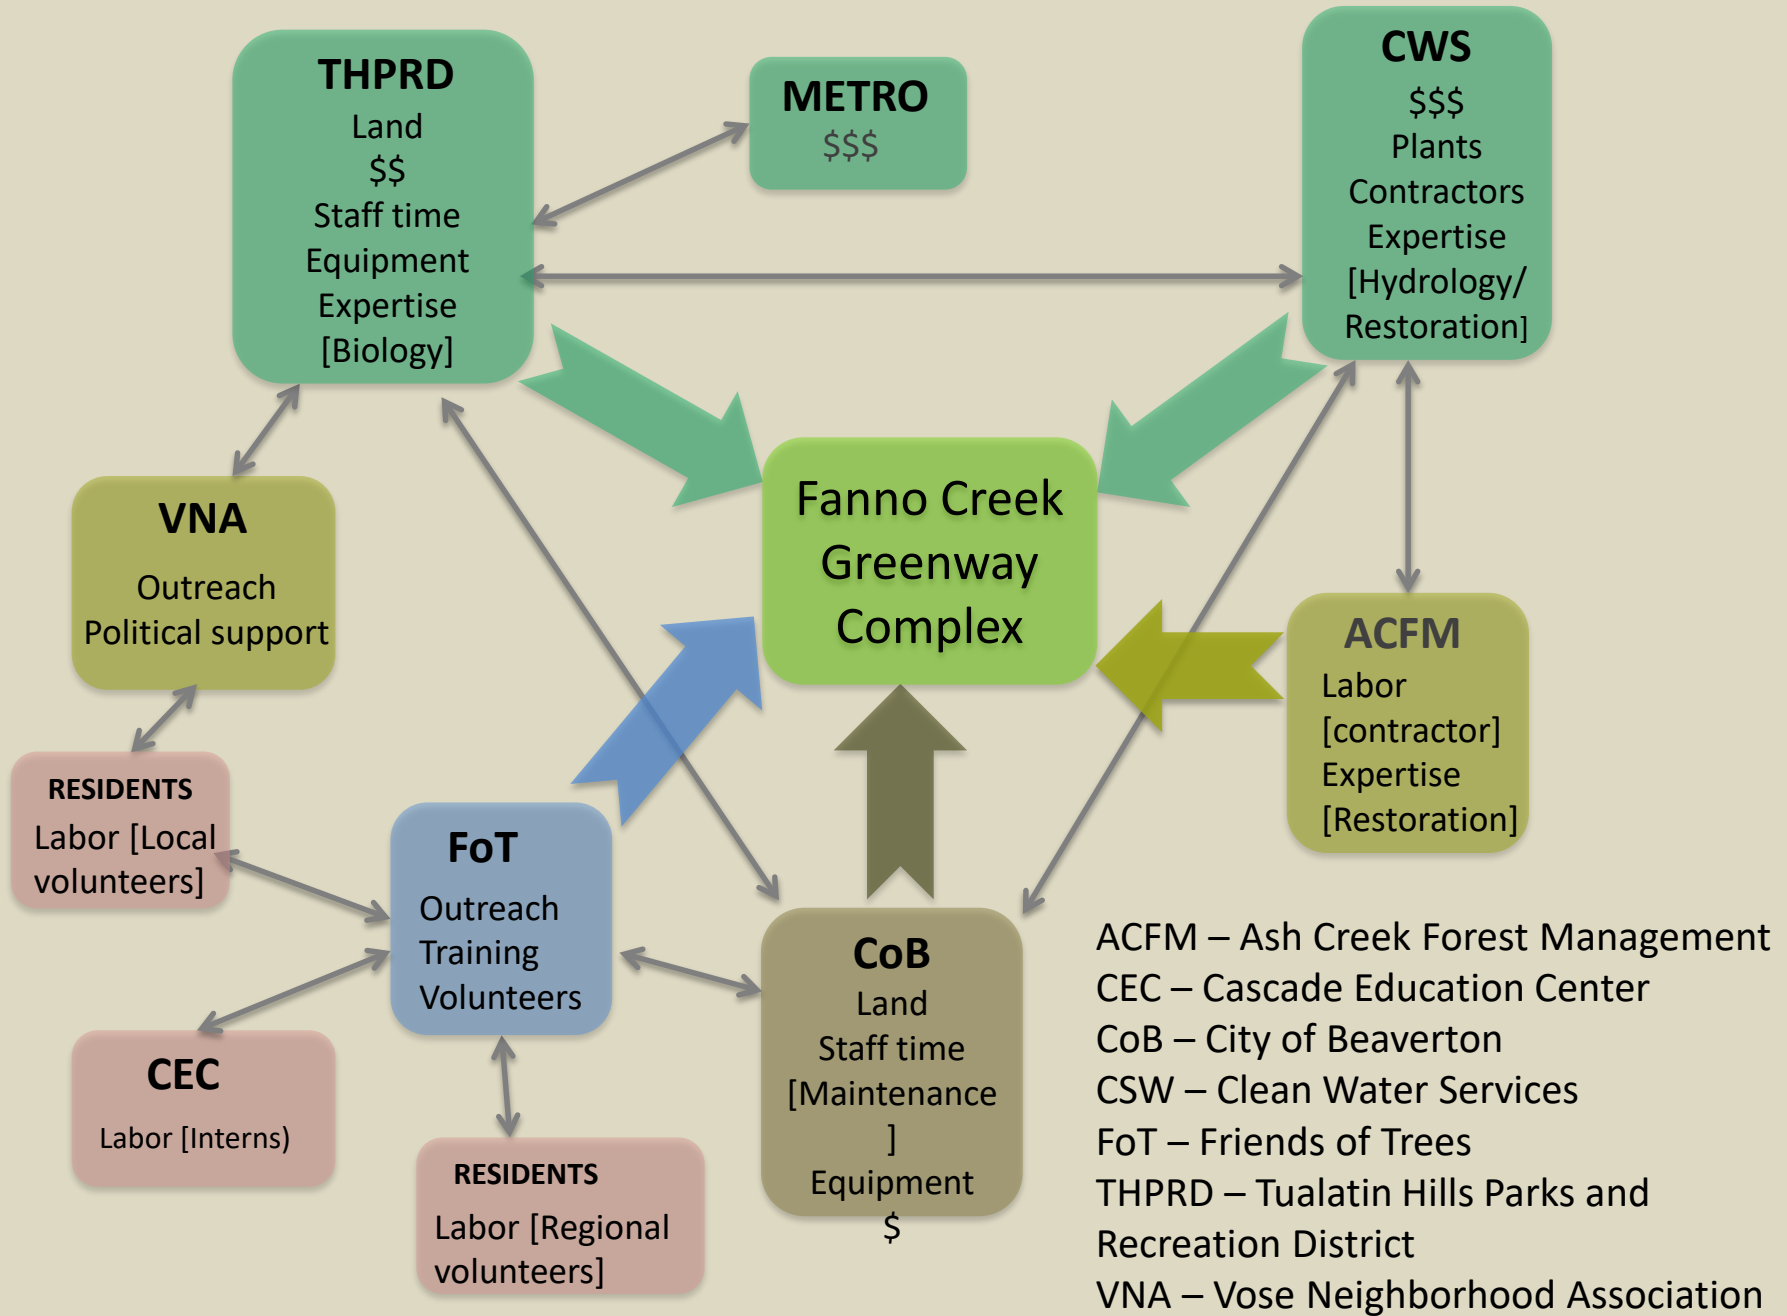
THPRD
Land
$$
Staff time
Equipment
Expertise
[Biology]

METRO
$$$

CWS
$$$
Plants
Contractors
Expertise
[Hydrology/
Restoration]

VNA
Outreach
Political support

Fanno Creek Greenway Complex

ACFM
Labor
[contractor]
Expertise
[Restoration]

RESIDENTS
Labor [Local volunteers]

FoT
Outreach
Training
Volunteers

CoB
Land
Staff time
[Maintenance
]
Equipment
$

CEC
Labor [Interns]

RESIDENTS
Labor [Regional volunteers]

ACFM – Ash Creek Forest Management
CEC – Cascade Education Center
CoB – City of Beaverton
CSW – Clean Water Services
FoT – Friends of Trees
THPRD – Tualatin Hills Parks and Recreation District
VNA – Vose Neighborhood Association